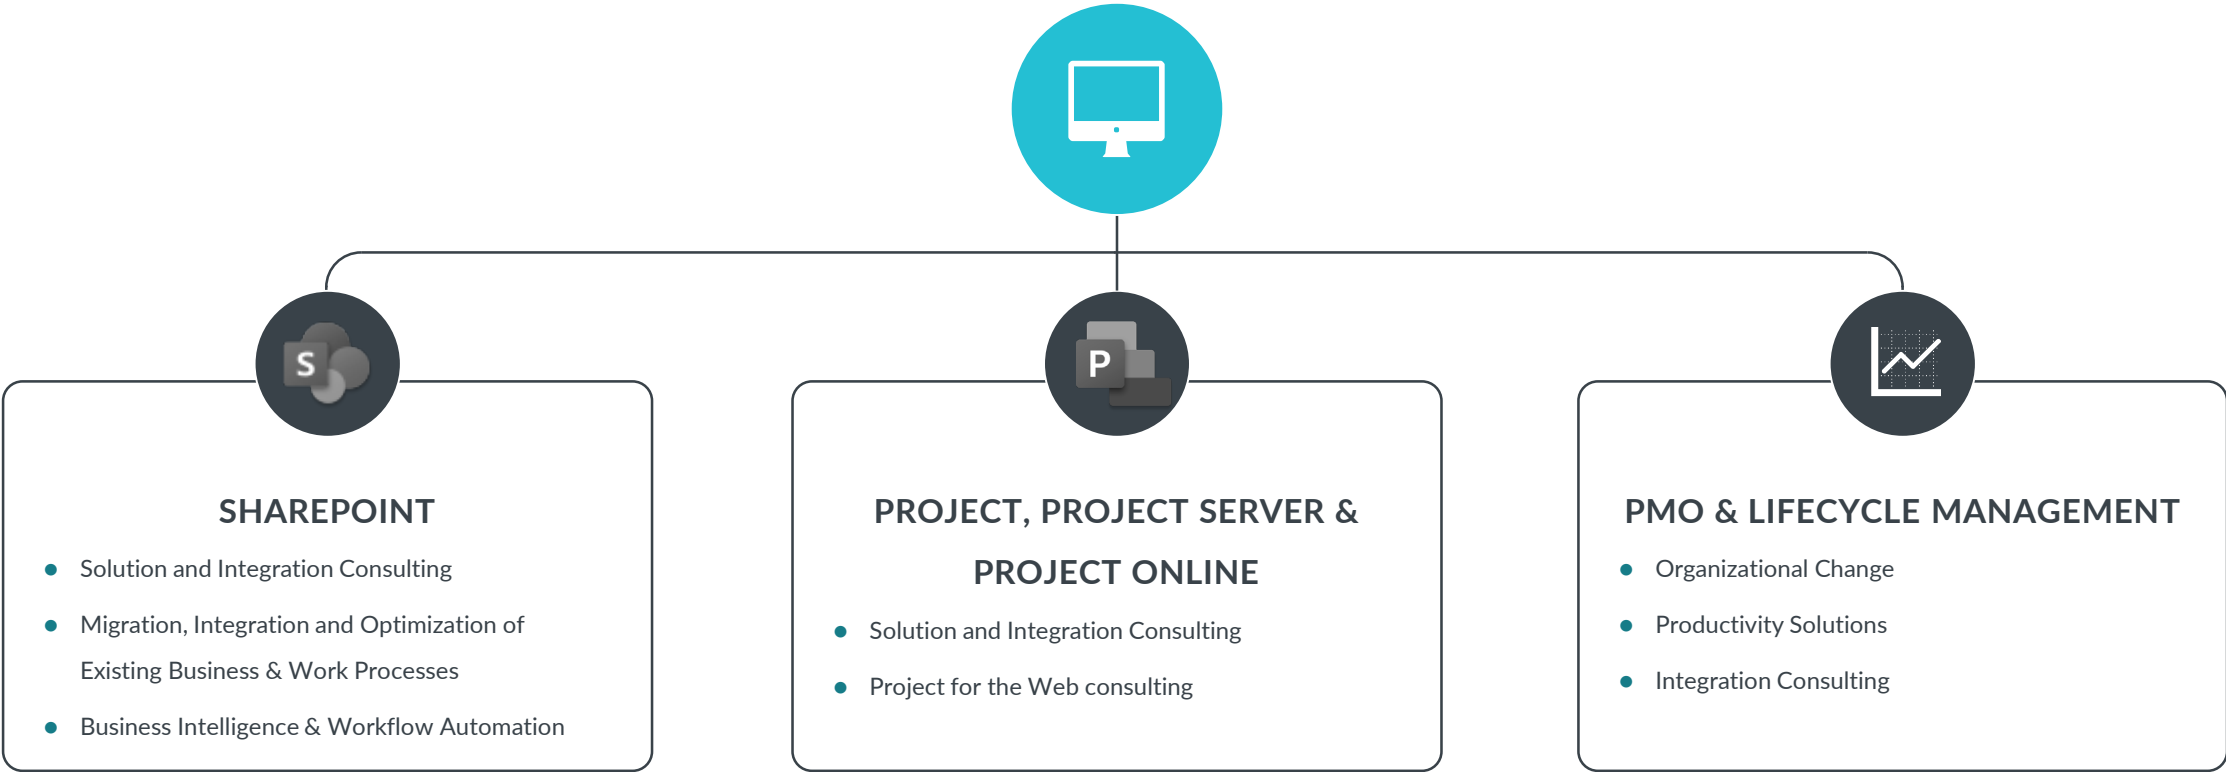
S

SHAREPOINT

- Solution and Integration Consulting
- Migration, Integration and Optimization of Existing Business & Work Processes
- Business Intelligence & Workflow Automation

P

PROJECT, PROJECT SERVER & PROJECT ONLINE

- Solution and Integration Consulting
- Project for the Web consulting

PMO & LIFECYCLE MANAGEMENT

- Organizational Change
- Productivity Solutions
- Integration Consulting